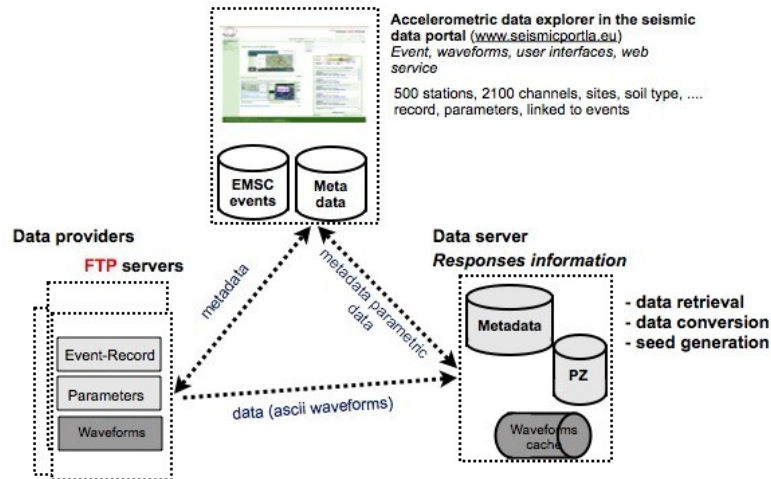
Accelerometric data explorer in the seismic data portal (www.seismicportla.eu)
Event, waveforms, user interfaces, web service

500 stations, 2100 channels, sites, soil type, .... record, parameters, linked to events

EMSC events

Meta data

Data providers

FTP servers

metadata

metadata parametric data

Data server
Responses information

- data retrieval
- data conversion
- seed generation

Metadata

PZ

Event-Record

Parameters

Waveforms

data (ascii waveforms)

Waveforms cache